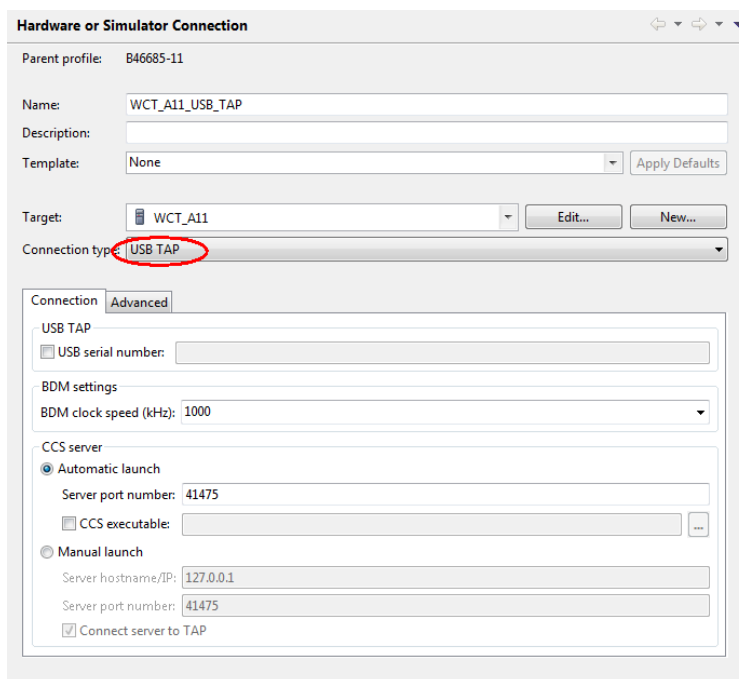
Hardware or Simulator Connection

Parent profile: B46685-11

Name: WCT_A11_USB_TAP

Description:

Template: None

Apply Defaults

Target: WCT_A11

Edit...

New...

Connection type: USB TAP

Connection

Advanced

USB TAP

USB serial number:

BDM settings

BDM clock speed (kHz): 1000

CCS server

Automatic launch

Server port number: 41475

CCS executable:

...

Manual launch

Server hostname/IP: 127.0.0.1

Server port number: 41475

Connect server to TAP